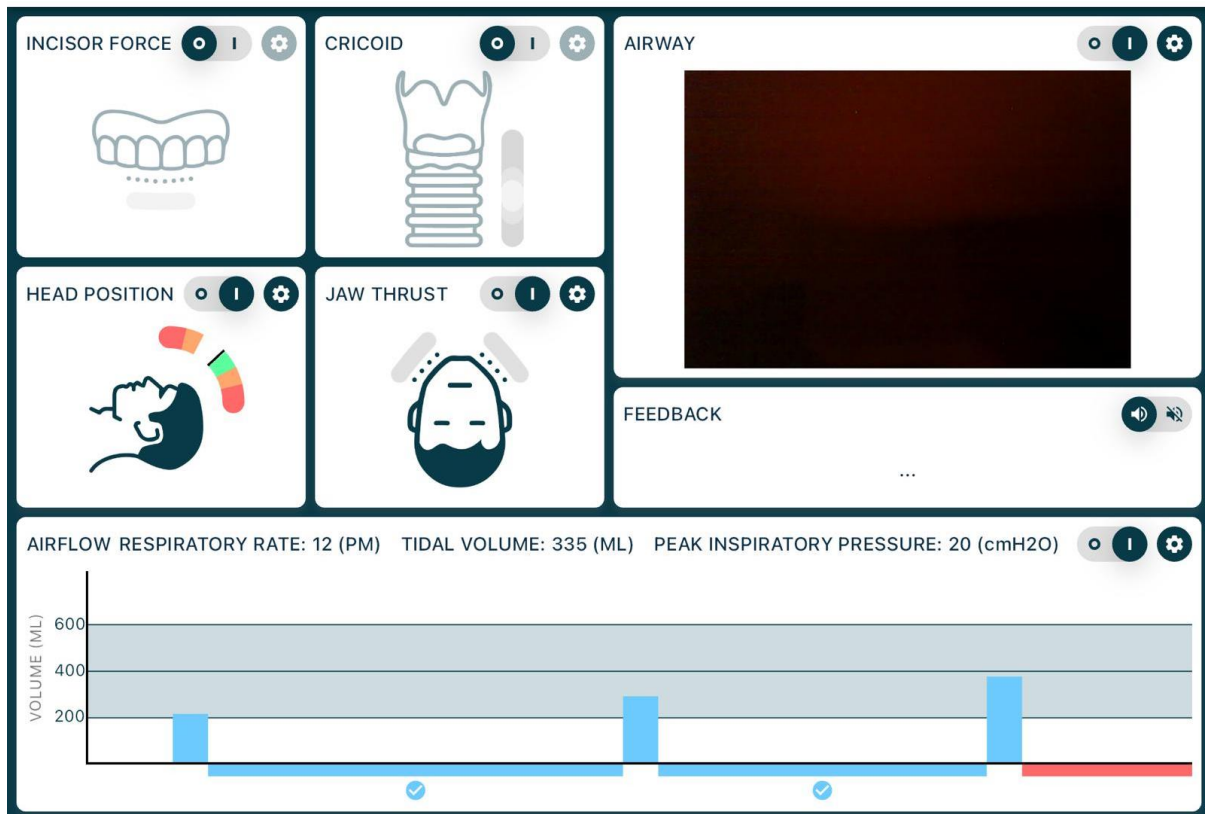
INCISOR FORCE O I

CRICOID O I

AIRWAY O I

HEAD POSITION O I

JAW THRUST O I

FEEDBACK

...

AIRFLOW RESPIRATORY RATE: 12 (PM) TIDAL VOLUME: 335 (ML) PEAK INSPIRATORY PRESSURE: 20 (cmH2O) O I

VOLUME (ML)

600

400

200